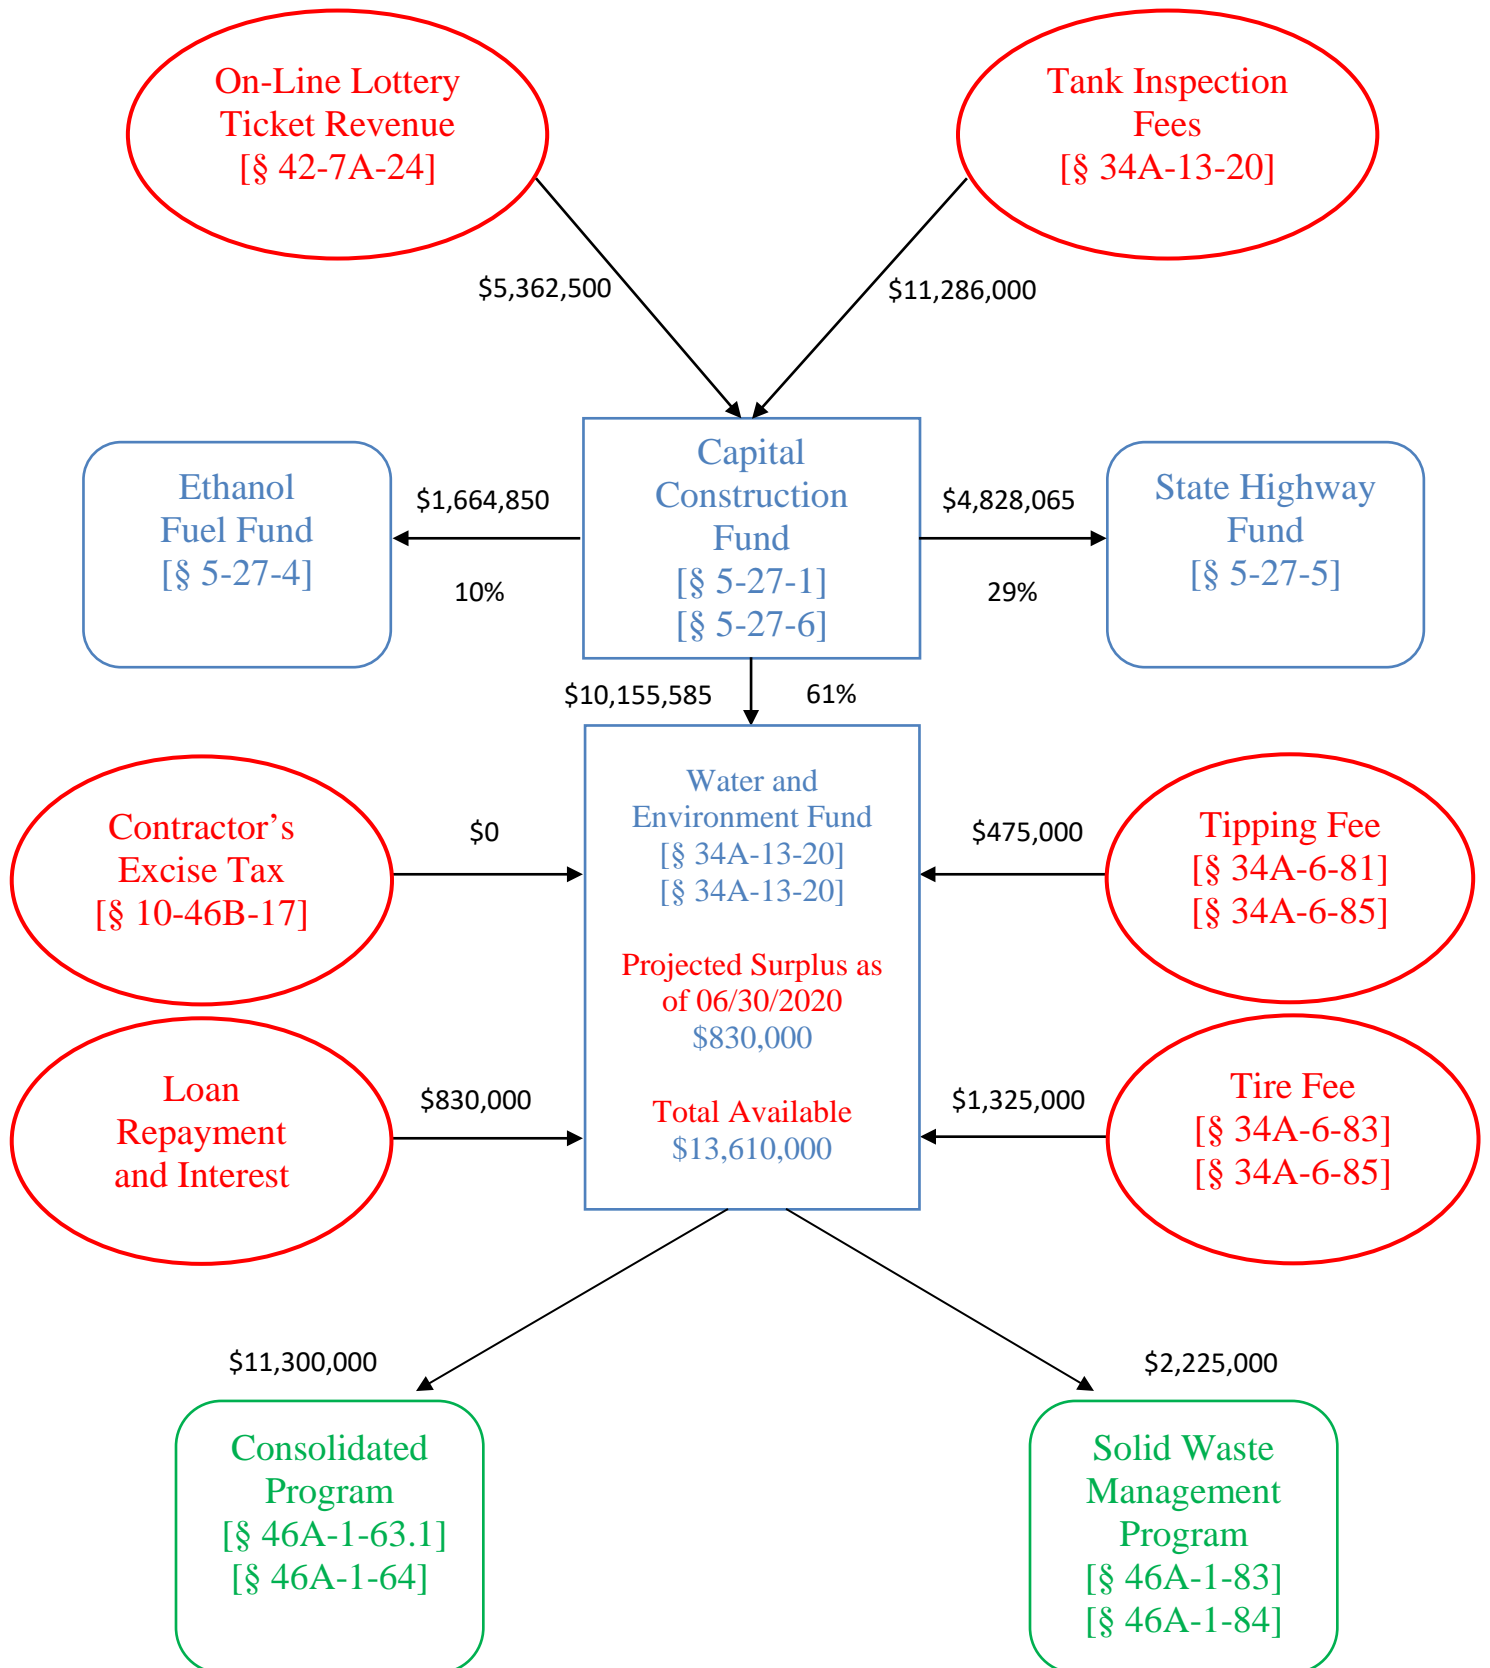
On-Line Lottery Ticket Revenue [§ 42-7A-24]

Tank Inspection Fees [§ 34A-13-20]

$5,362,500

$11,286,000

Ethanol Fuel Fund [§ 5-27-4]

$1,664,850

10%

Capital Construction Fund [§ 5-27-1] [§ 5-27-6]

$4,828,065

29%

State Highway Fund [§ 5-27-5]

$10,155,585

61%

Contractor's Excise Tax [§ 10-46B-17]

$0

Water and Environment Fund [§ 34A-13-20] [§ 34A-13-20]

Projected Surplus as of 06/30/2020 $830,000

Total Available $13,610,000

$475,000

Tipping Fee [§ 34A-6-81] [§ 34A-6-85]

Loan Repayment and Interest

$830,000

$1,325,000

Tire Fee [§ 34A-6-83] [§ 34A-6-85]

$11,300,000

$2,225,000

Consolidated Program [§ 46A-1-63.1] [§ 46A-1-64]

Solid Waste Management Program [§ 46A-1-83] [§ 46A-1-84]